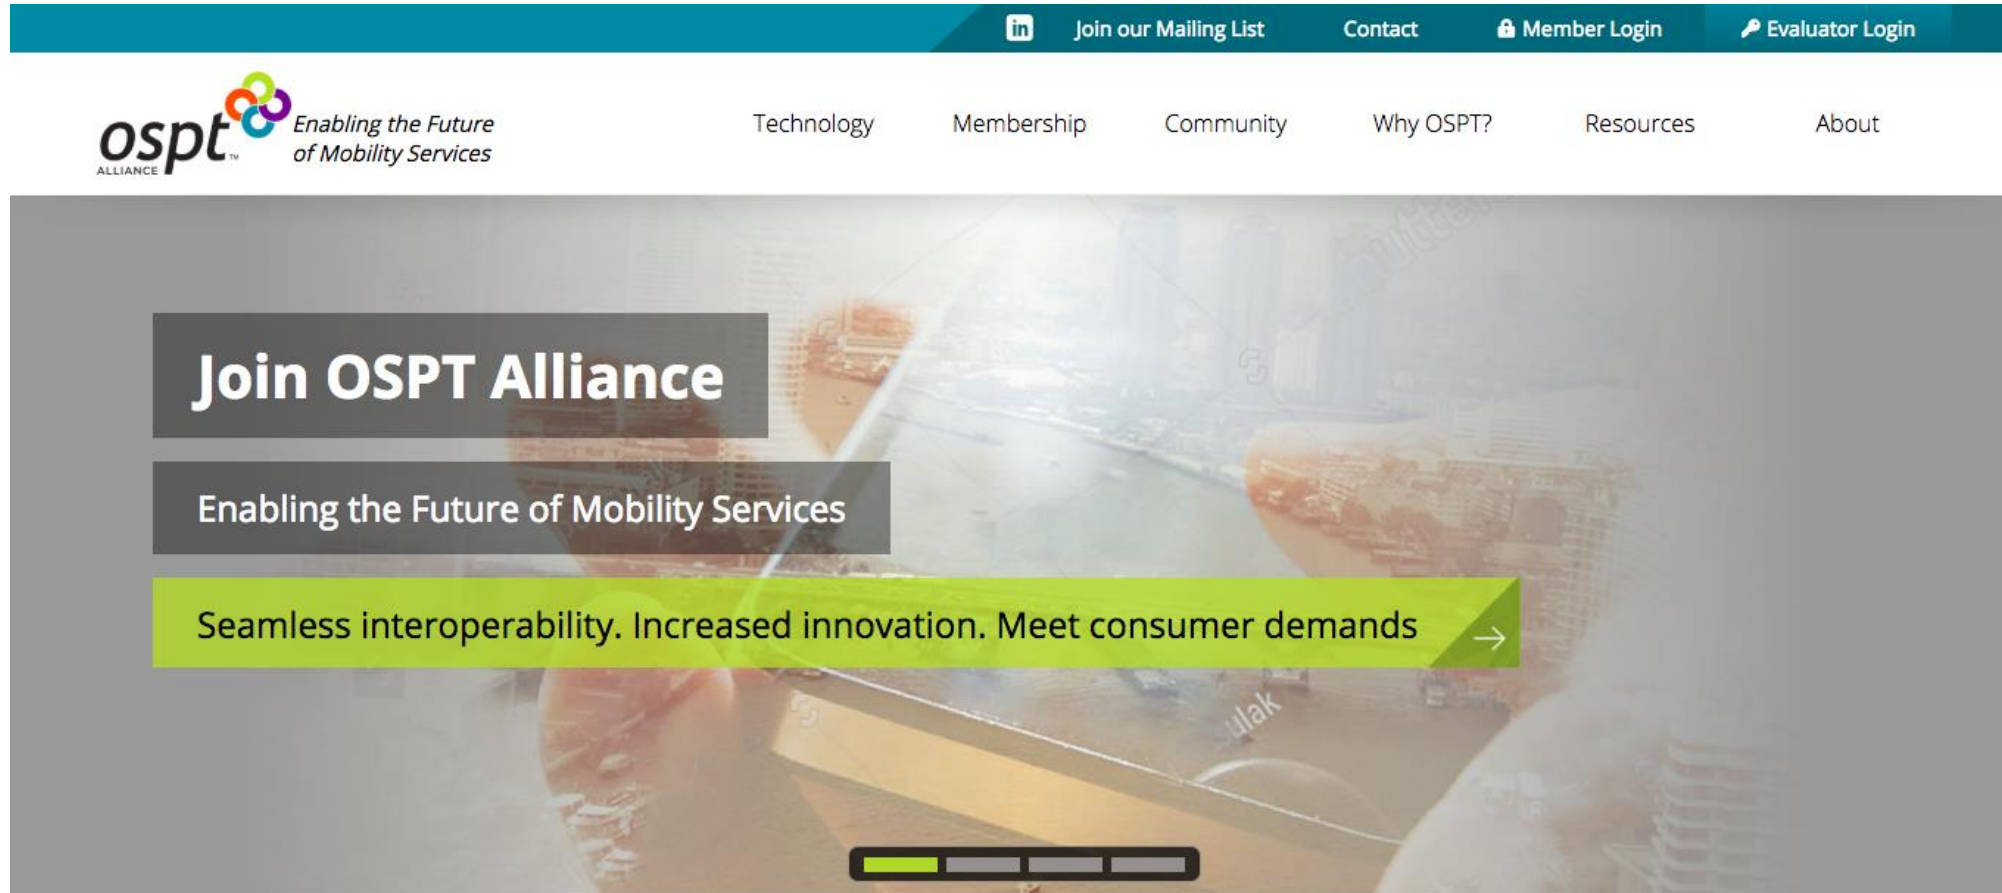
in Join our Mailing List Contact Member Login Evaluator Login

ospt™ ALLIANCE Enabling the Future of Mobility Services

Technology Membership Community Why OSPT? Resources About

Join OSPT Alliance

Enabling the Future of Mobility Services

Seamless interoperability. Increased innovation. Meet consumer demands